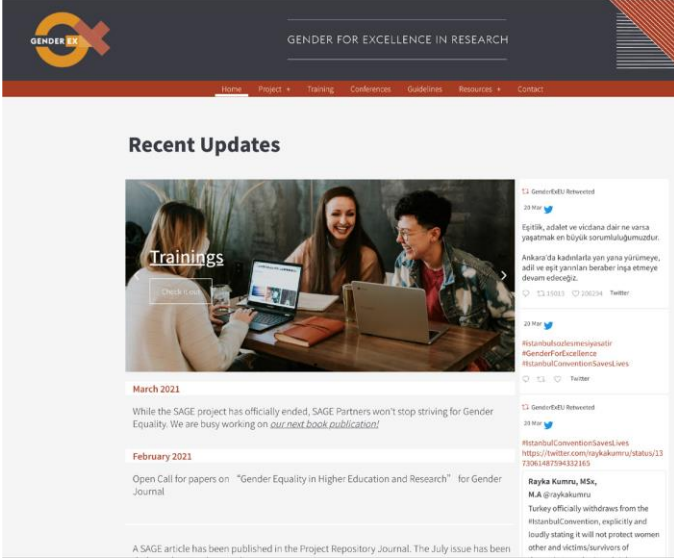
GENDER EX

GENDER FOR EXCELLENCE IN RESEARCH

Home Project ▾ Training Conferences Guidelines Resources ▾ Contact

Recent Updates

Trainings

Check it out

March 2021

While the SAGE project has officially ended, SAGE Partners won't stop striving for Gender Equality. We are busy working on our next book publication!

February 2021

Open Call for papers on "Gender Equality in Higher Education and Research" for Gender Journal

A SAGE article has been published in the Project Repository Journal. The July issue has been

GenderExEU Retweeted

20 Mar

Eşitlik, adalet ve vicdana dair ne varsa yaşatmak en büyük sorumluluğumuzdur.

Ankara'da kadınlarla yan yana yürümeye, adil ve eşit yarınları beraber inşa etmeye devam edeceğiz.

15013 206234 Twitter

20 Mar

#istanbulsozlesmesiyasatir #GenderForExcellence #IstanbulConventionSavesLives

Twitter

GenderExEU Retweeted

20 Mar

#IstanbulConventionSavesLives https://twitter.com/raykakumru/status/1373061487594332165

Rayka Kumru, MSx, M.A @raykakumru

Turkey officially withdraws from the #IstanbulConvention, explicitly and loudly stating it will not protect women other and victims/survivors of